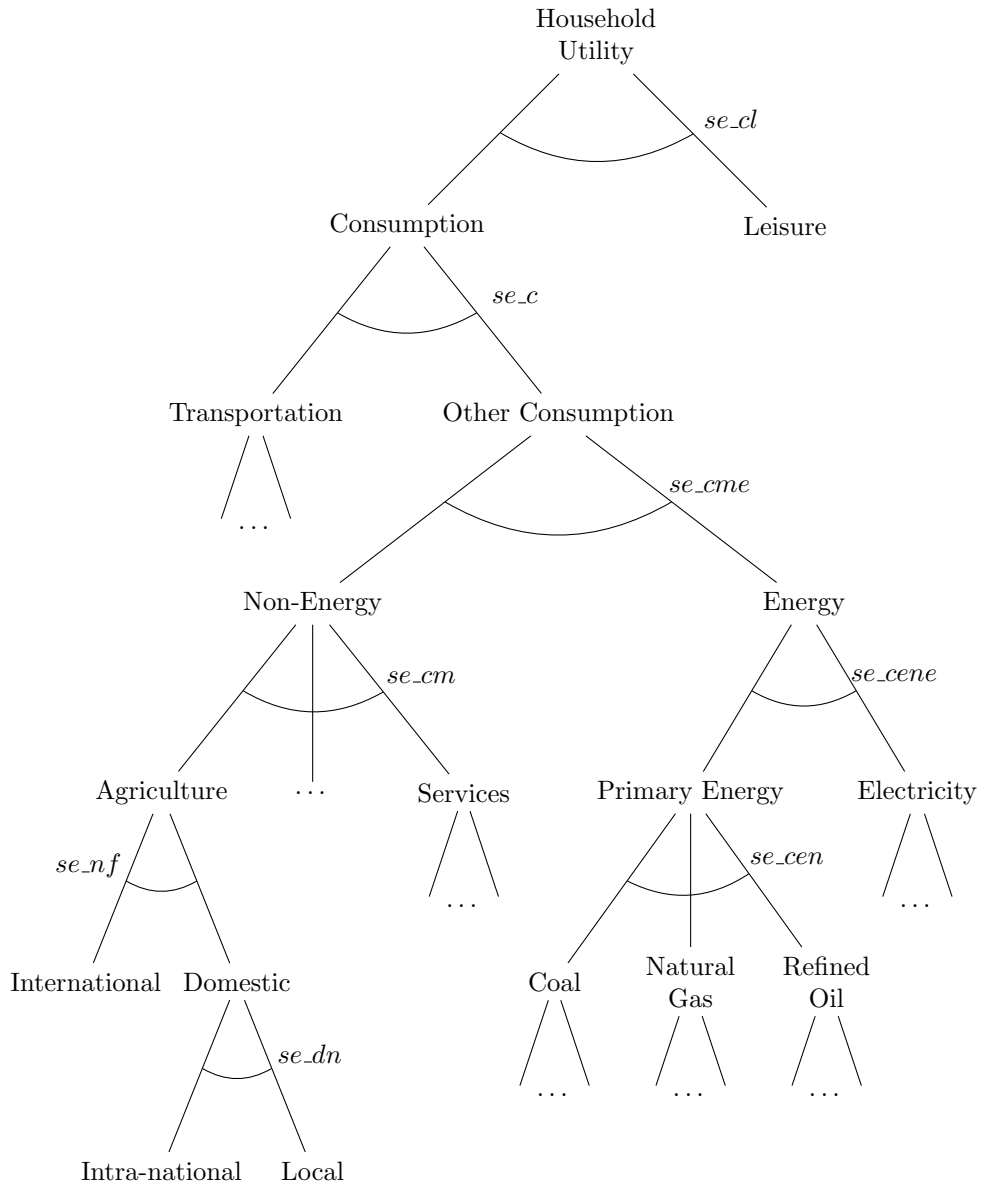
Household Utility

$se\_cl$

Consumption

Leisure

$se\_c$

Transportation

$\dots$

Other Consumption

$se\_cme$

Non-Energy

Energy

$se\_cm$

$se\_cene$

Agriculture

$\dots$

Services

$\dots$

Primary Energy

Electricity

$\dots$

$se\_nf$

$se\_cen$

International

Domestic

Coal

$\dots$

Natural Gas

$\dots$

Refined Oil

$\dots$

$se\_dn$

Intra-national

Local